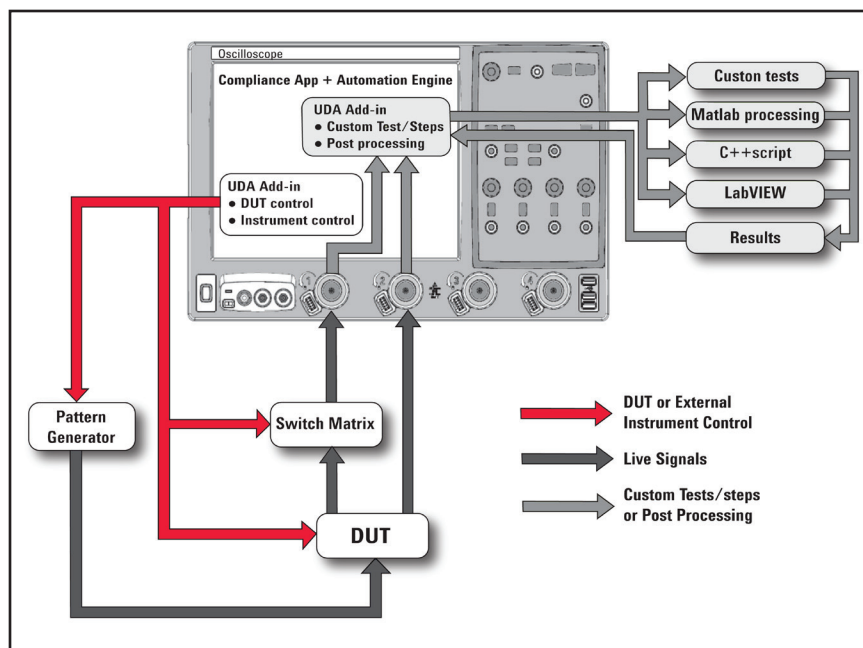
Oscilloscope

Compliance App + Automation Engine

UDA Add-in
● Custom Test/Steps
● Post processing

UDA Add-in
● DUT control
● Instrument control

Custon tests

Matlab processing

C++script

LabVIEW

Results

Pattern Generator

Switch Matrix

DUT

DUT or External Instrument Control

Live Signals

Custom Tests/steps or Post Processing